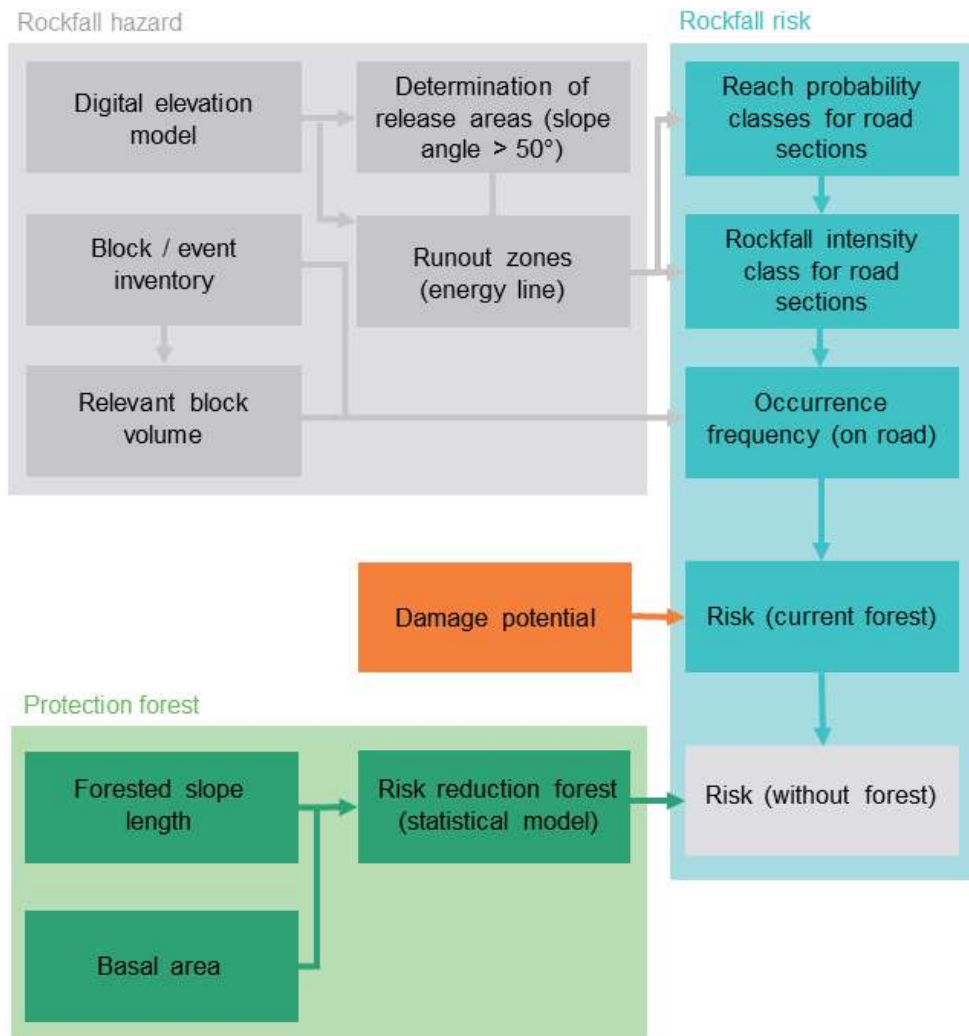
Rockfall hazard

Digital elevation model

Determination of release areas (slope angle > 50°)

Block / event inventory

Runout zones (energy line)

Relevant block volume

Rockfall risk

Reach probability classes for road sections

Rockfall intensity class for road sections

Occurrence frequency (on road)

Damage potential

Risk (current forest)

Protection forest

Forested slope length

Risk reduction forest (statistical model)

Risk (without forest)

Basal area